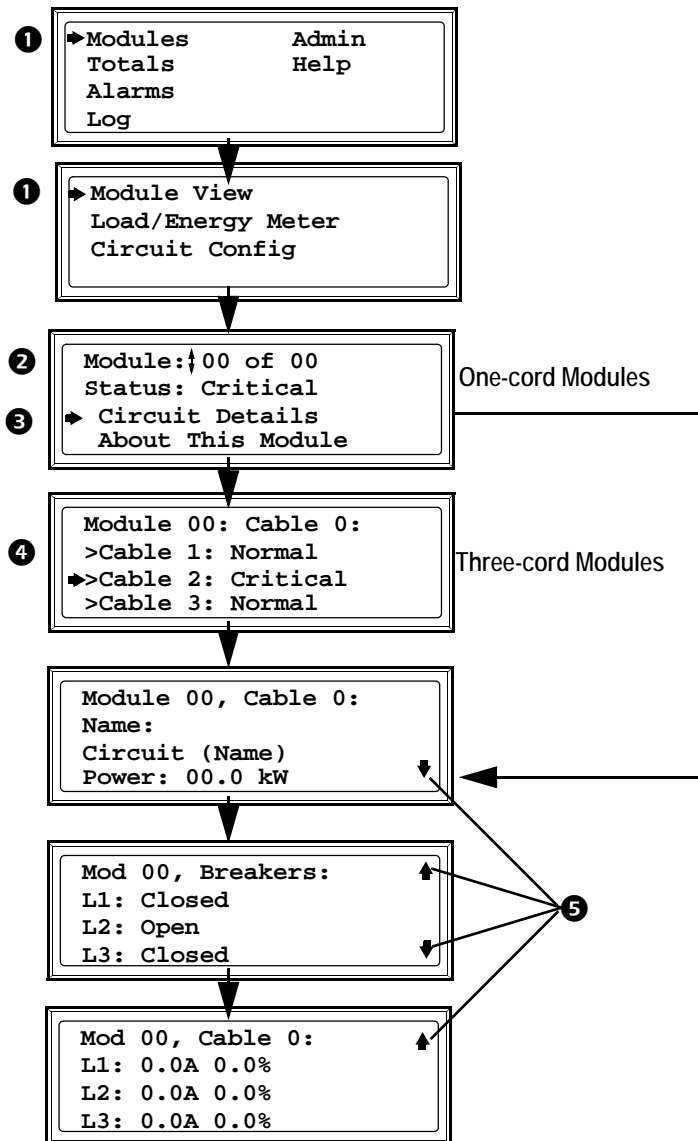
❶ Modules Admin
Totals Help
Alarms
Log

❶ Module View
Load/Energy Meter
Circuit Config

❷ Module: 00 of 00
Status: Critical
❸ Circuit Details
About This Module

One-cord Modules

❹ Module 00: Cable 0:
>Cable 1: Normal
>Cable 2: Critical
>Cable 3: Normal

Three-cord Modules

Module 00, Cable 0:
Name:
Circuit (Name)
Power: 00.0 kW

Mod 00, Breakers:
L1: Closed
L2: Open
L3: Closed

❺

Mod 00, Cable 0:
L1: 0.0A 0.0%
L2: 0.0A 0.0%
L3: 0.0A 0.0%